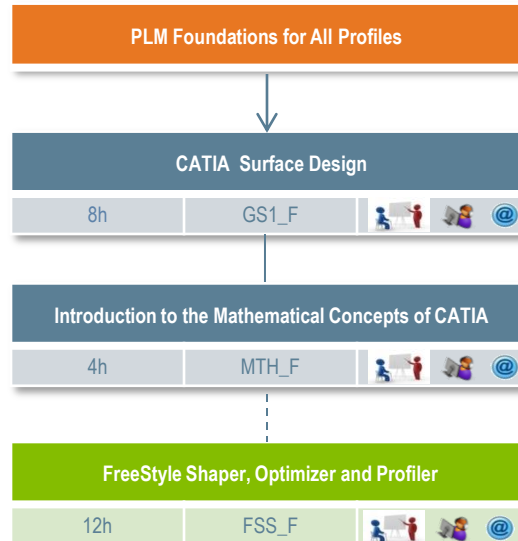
PLM Foundations for All Profiles

CATIA Surface Design

| 8h | GS1_F | @ |
|---|---|---|

Introduction to the Mathematical Concepts of CATIA

| 4h | MTH_F | @ |
|---|---|---|

FreeStyle Shaper, Optimizer and Profiler

| 12h | FSS_F | @ |
|---|---|---|